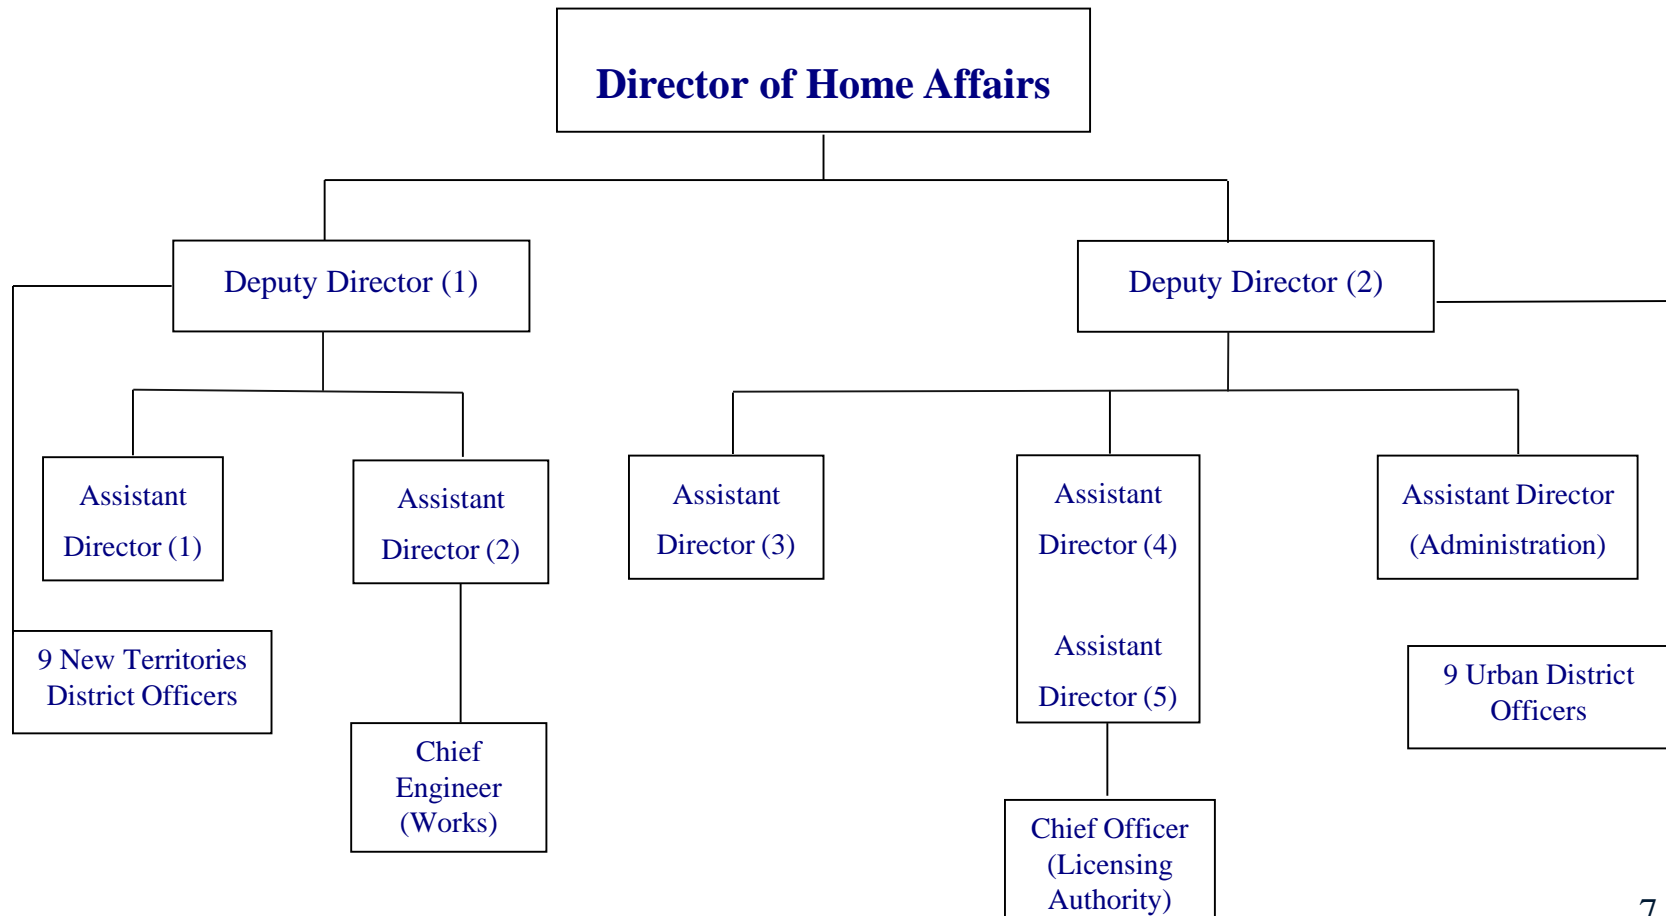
Director of Home Affairs

Deputy Director (1)

Deputy Director (2)

Assistant Director (1)

Assistant Director (2)

Assistant Director (3)

Assistant Director (4)

Assistant Director (5)

Assistant Director (Administration)

9 New Territories District Officers

Chief Engineer (Works)

Chief Officer (Licensing Authority)

9 Urban District Officers

7